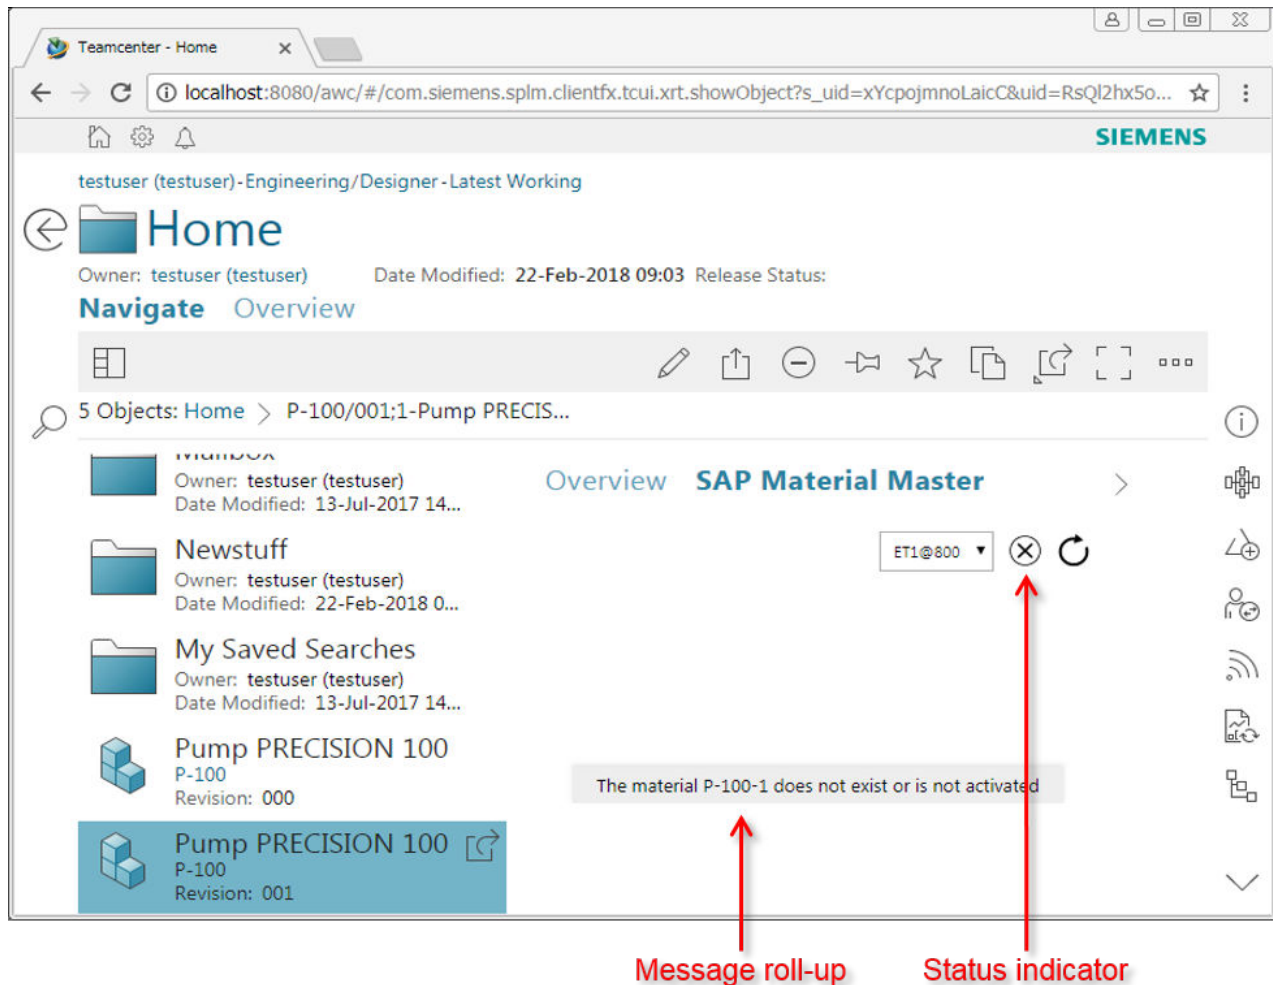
Teamcenter - Home

localhost:8080/awc/#/com.siemens.splm.clientfx.tcui.xrt.showObject?s_uid=xYcpojmnoLaicC&uid=RsQl2hx5o...

SIEMENS

testuser (testuser)-Engineering/Designer-Latest Working

Home

Owner: testuser (testuser) Date Modified: 22-Feb-2018 09:03 Release Status:

Navigate Overview

5 Objects: Home > P-100/001;1-Pump PRECIS...

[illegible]
Owner: testuser (testuser)
Date Modified: 13-Jul-2017 14...

Overview SAP Material Master

Newstuff
Owner: testuser (testuser)
Date Modified: 22-Feb-2018 0...

ET1@800

My Saved Searches
Owner: testuser (testuser)
Date Modified: 13-Jul-2017 14...

Pump PRECISION 100
P-100
Revision: 000

The material P-100-1 does not exist or is not activated

Pump PRECISION 100
P-100
Revision: 001

Message roll-up

Status indicator